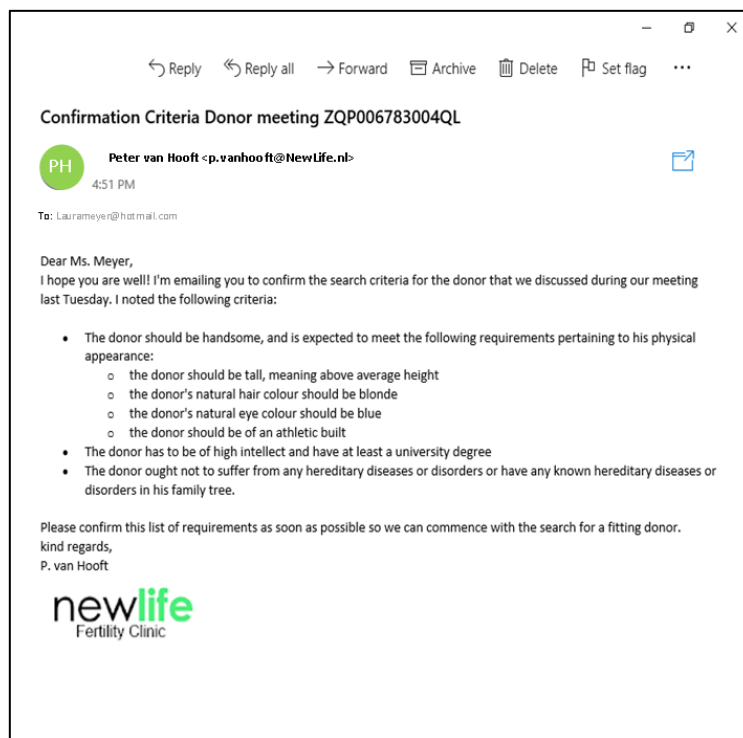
Reply Reply all Forward Archive Delete Set flag ···

Confirmation Criteria Donor meeting ZQP006783004QL

PH

Peter van Hooft <p.vanhooft@NewLife.nl>

4:51 PM

To: Laurameyer@hotmail.com

Dear Ms. Meyer,
I hope you are well! I'm emailing you to confirm the search criteria for the donor that we discussed during our meeting last Tuesday. I noted the following criteria:

- The donor should be handsome, and is expected to meet the following requirements pertaining to his physical appearance:
  - the donor should be tall, meaning above average height
  - the donor's natural hair colour should be blonde
  - the donor's natural eye colour should be blue
  - the donor should be of an athletic built
- The donor has to be of high intellect and have at least a university degree
- The donor ought not to suffer from any hereditary diseases or disorders or have any known hereditary diseases or disorders in his family tree.

Please confirm this list of requirements as soon as possible so we can commence with the search for a fitting donor.
kind regards,
P. van Hooft

newlife
Fertility Clinic